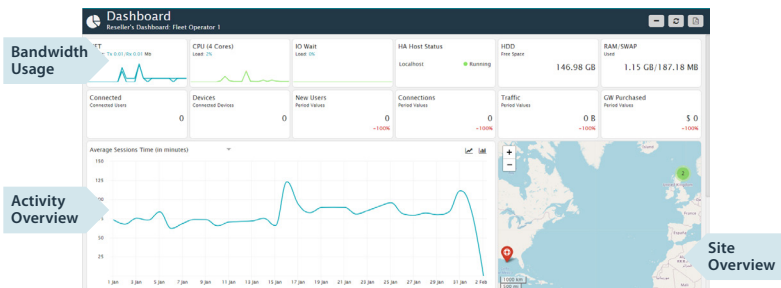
Dashboard
Reseller's Dashboard: Fleet Operator 1

Bandwidth Usage

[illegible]ET
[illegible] Tx 0.01 Rx 0.01 Mb

CPU (4 Cores)
Load: 3%

IO Wait
Load: 0%

HA Host Status
Localhost
Running

HDD
Free Space
146.98 GB

RAM/SWAP
Used
1.15 GB/187.18 MB

Connected
Connected Users
0

Devices
Connected Devices
0

New Users
Period Values
0
-100%

Connections
Period Values
0
-100%

Traffic
Period Values
0 B
-100%

GW Purchased
Period Values
$ 0
-100%

Average Sessions Time (in minutes)

150
125
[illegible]
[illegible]
50
25

1 Jan 3 Jan 5 Jan 7 Jan 9 Jan 11 Jan 13 Jan 15 Jan 17 Jan 19 Jan 21 Jan 23 Jan 25 Jan 27 Jan 29 Jan 31 Jan 2 Feb

Activity Overview

+
−
2
1000 km
500 mi

Site Overview